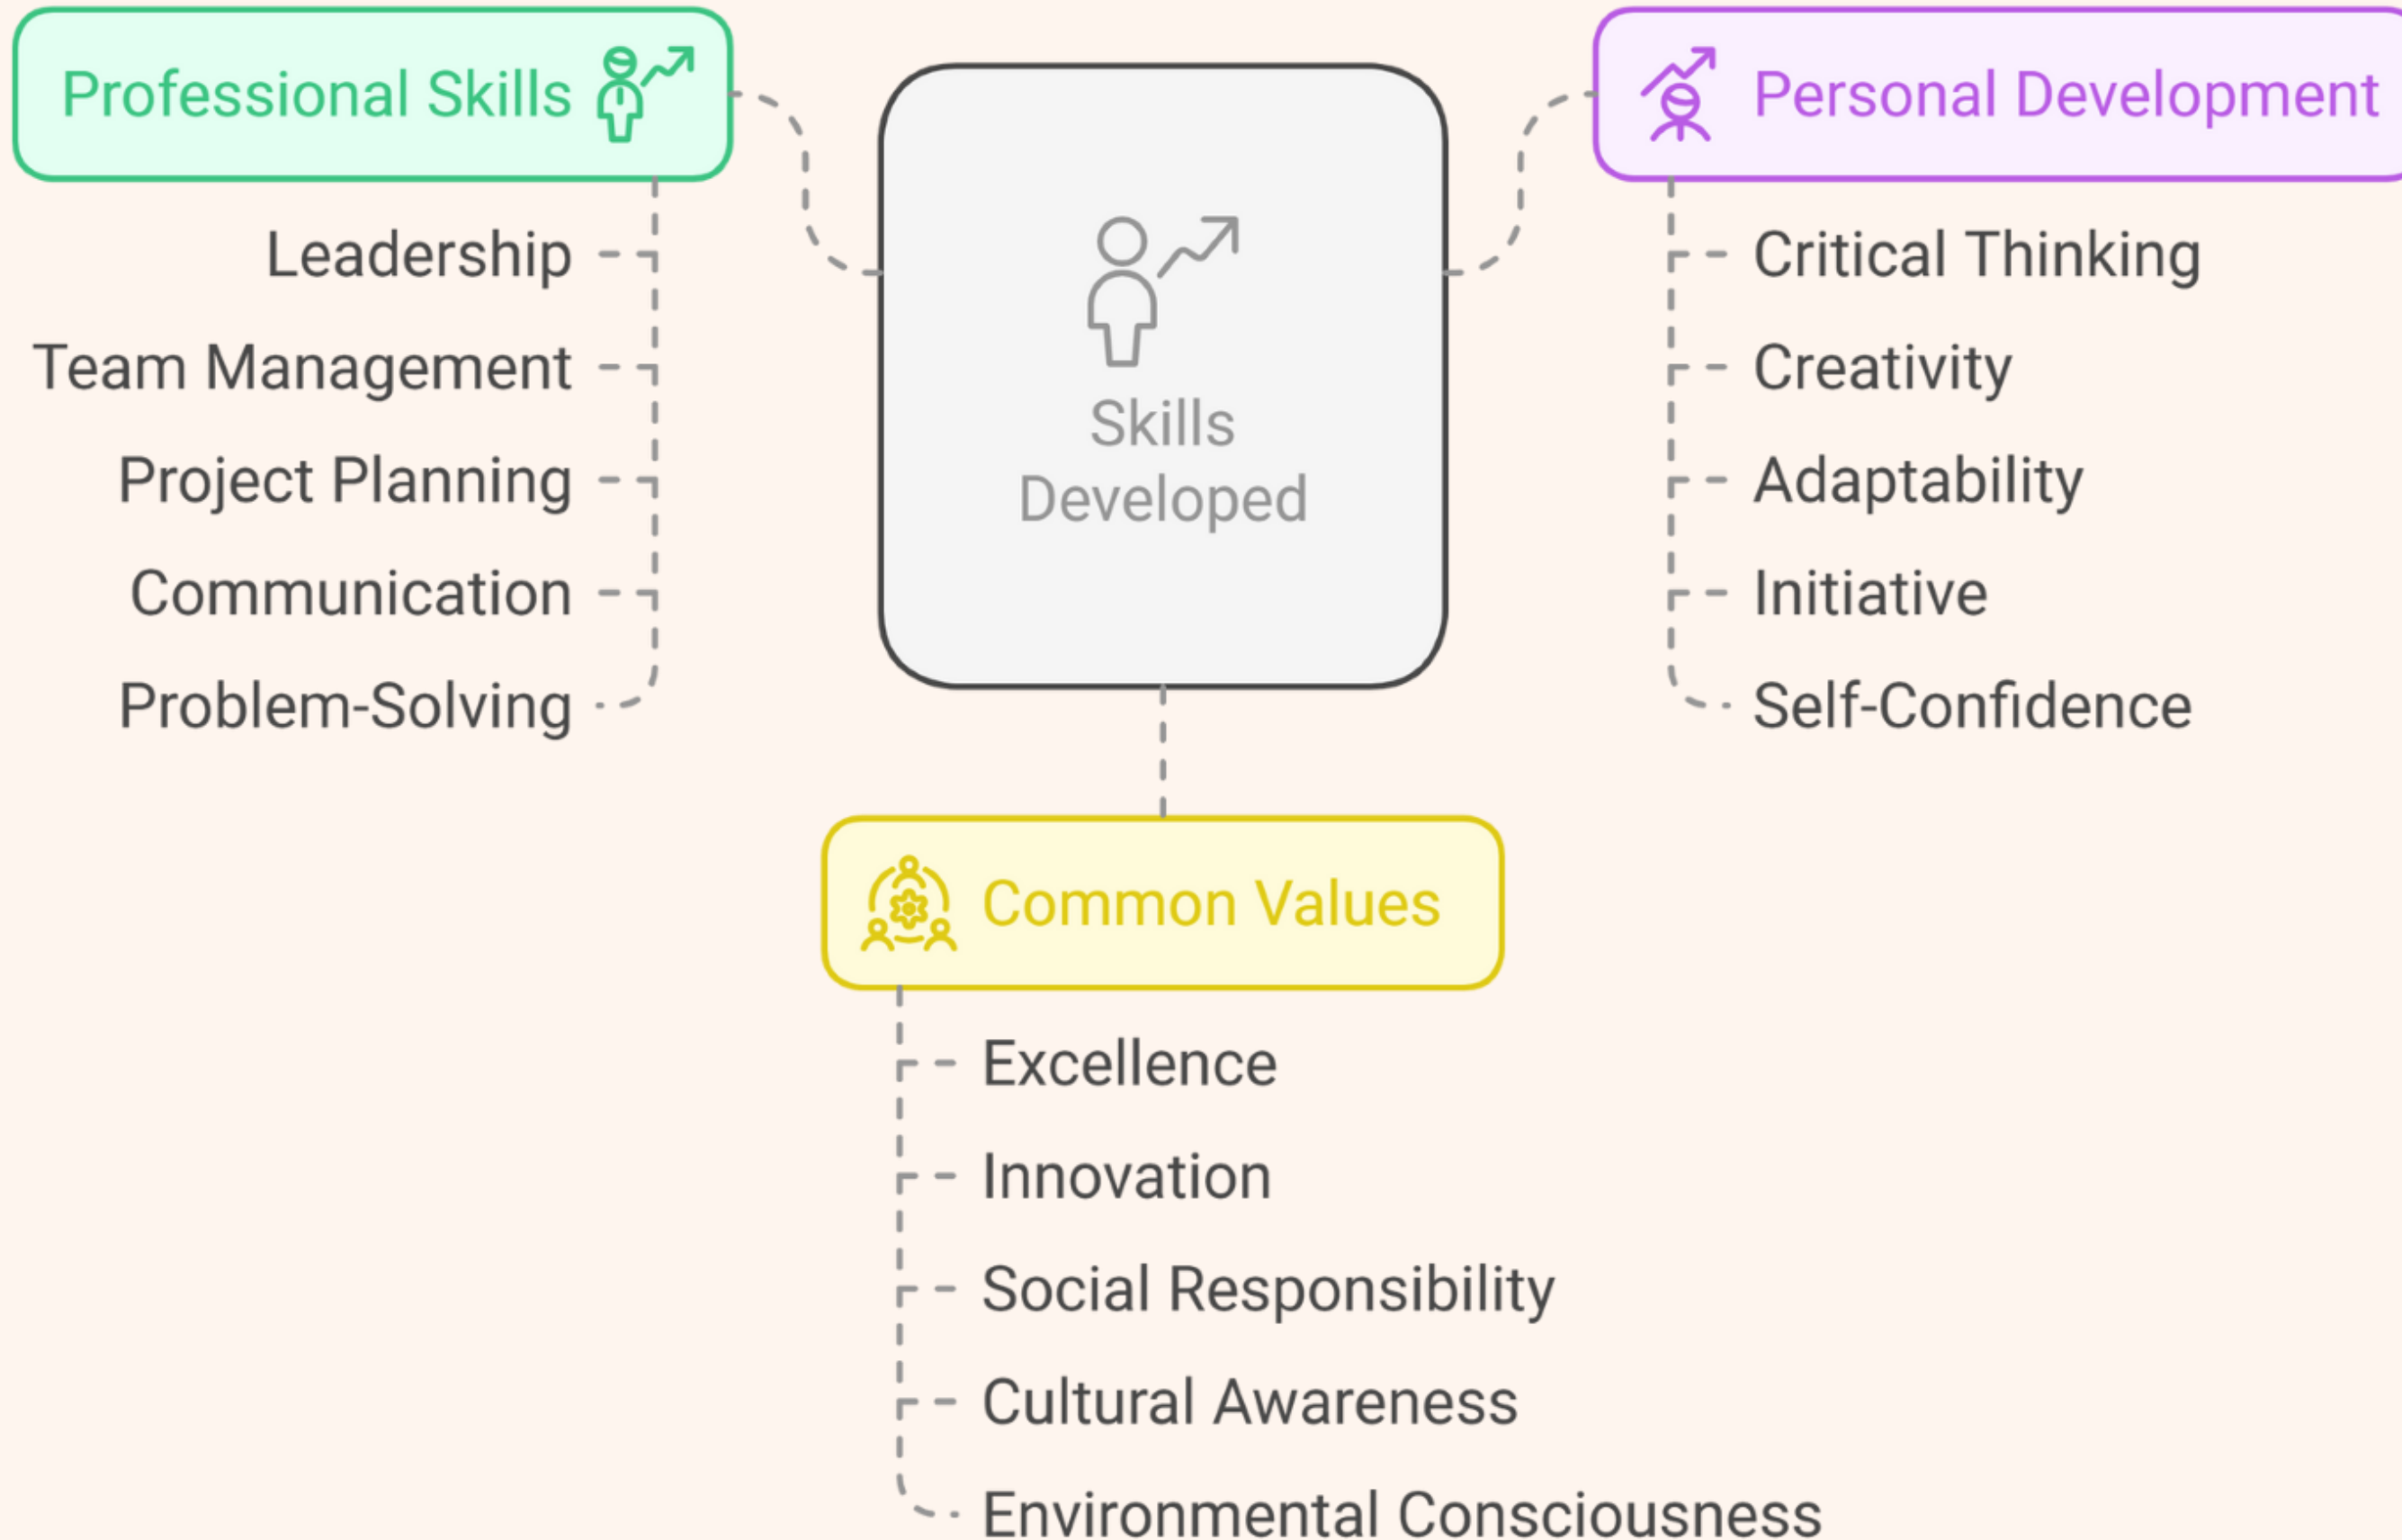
Skills Developed

Professional Skills

Leadership

Team Management

Project Planning

Communication

Problem-Solving

Personal Development

Critical Thinking

Creativity

Adaptability

Initiative

Self-Confidence

Common Values

Excellence

Innovation

Social Responsibility

Cultural Awareness

Environmental Consciousness